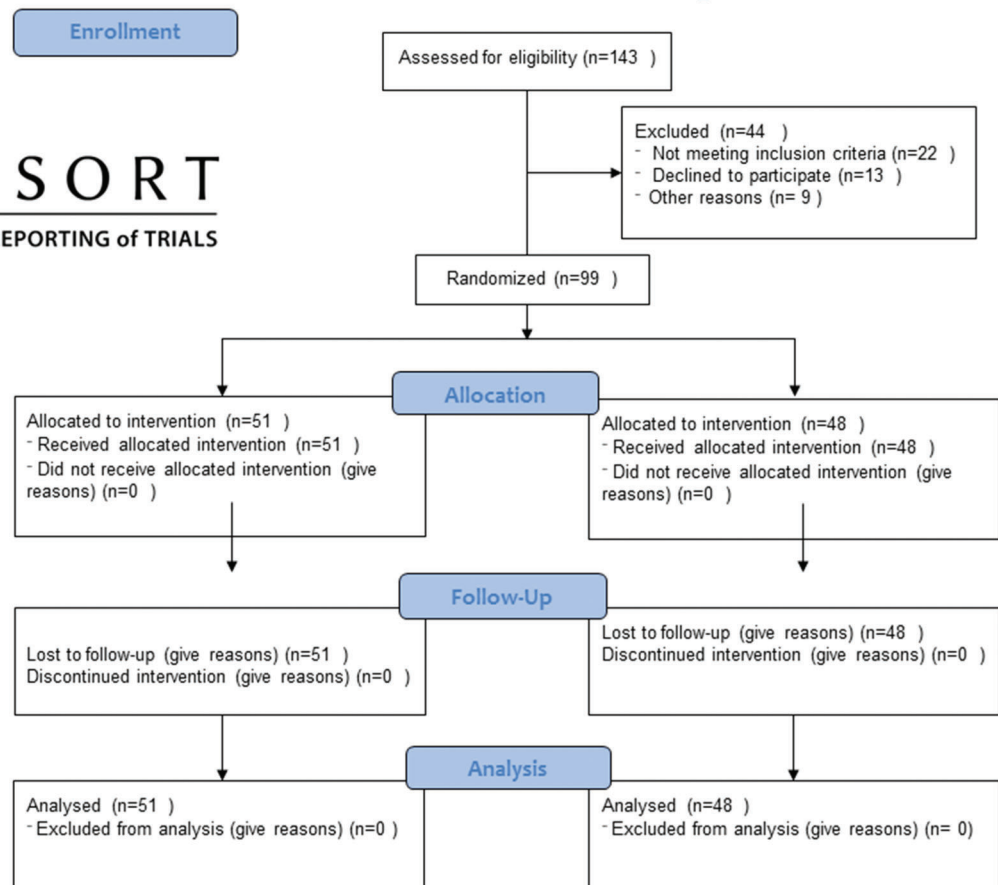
Enrollment

S O R T
EPORTING of TRIALS

Assessed for eligibility (n=143 )

Excluded (n=44 )
- Not meeting inclusion criteria (n=22 )
- Declined to participate (n=13 )
- Other reasons (n= 9 )

Randomized (n=99 )

Allocation

Allocated to intervention (n=51 )
- Received allocated intervention (n=51 )
- Did not receive allocated intervention (give reasons) (n=0 )

Allocated to intervention (n=48 )
- Received allocated intervention (n=48 )
- Did not receive allocated intervention (give reasons) (n=0 )

Follow-Up

Lost to follow-up (give reasons) (n=51 )
Discontinued intervention (give reasons) (n=0 )

Lost to follow-up (give reasons) (n=48 )
Discontinued intervention (give reasons) (n=0 )

Analysis

Analysed (n=51 )
- Excluded from analysis (give reasons) (n=0 )

Analysed (n=48 )
- Excluded from analysis (give reasons) (n= 0)